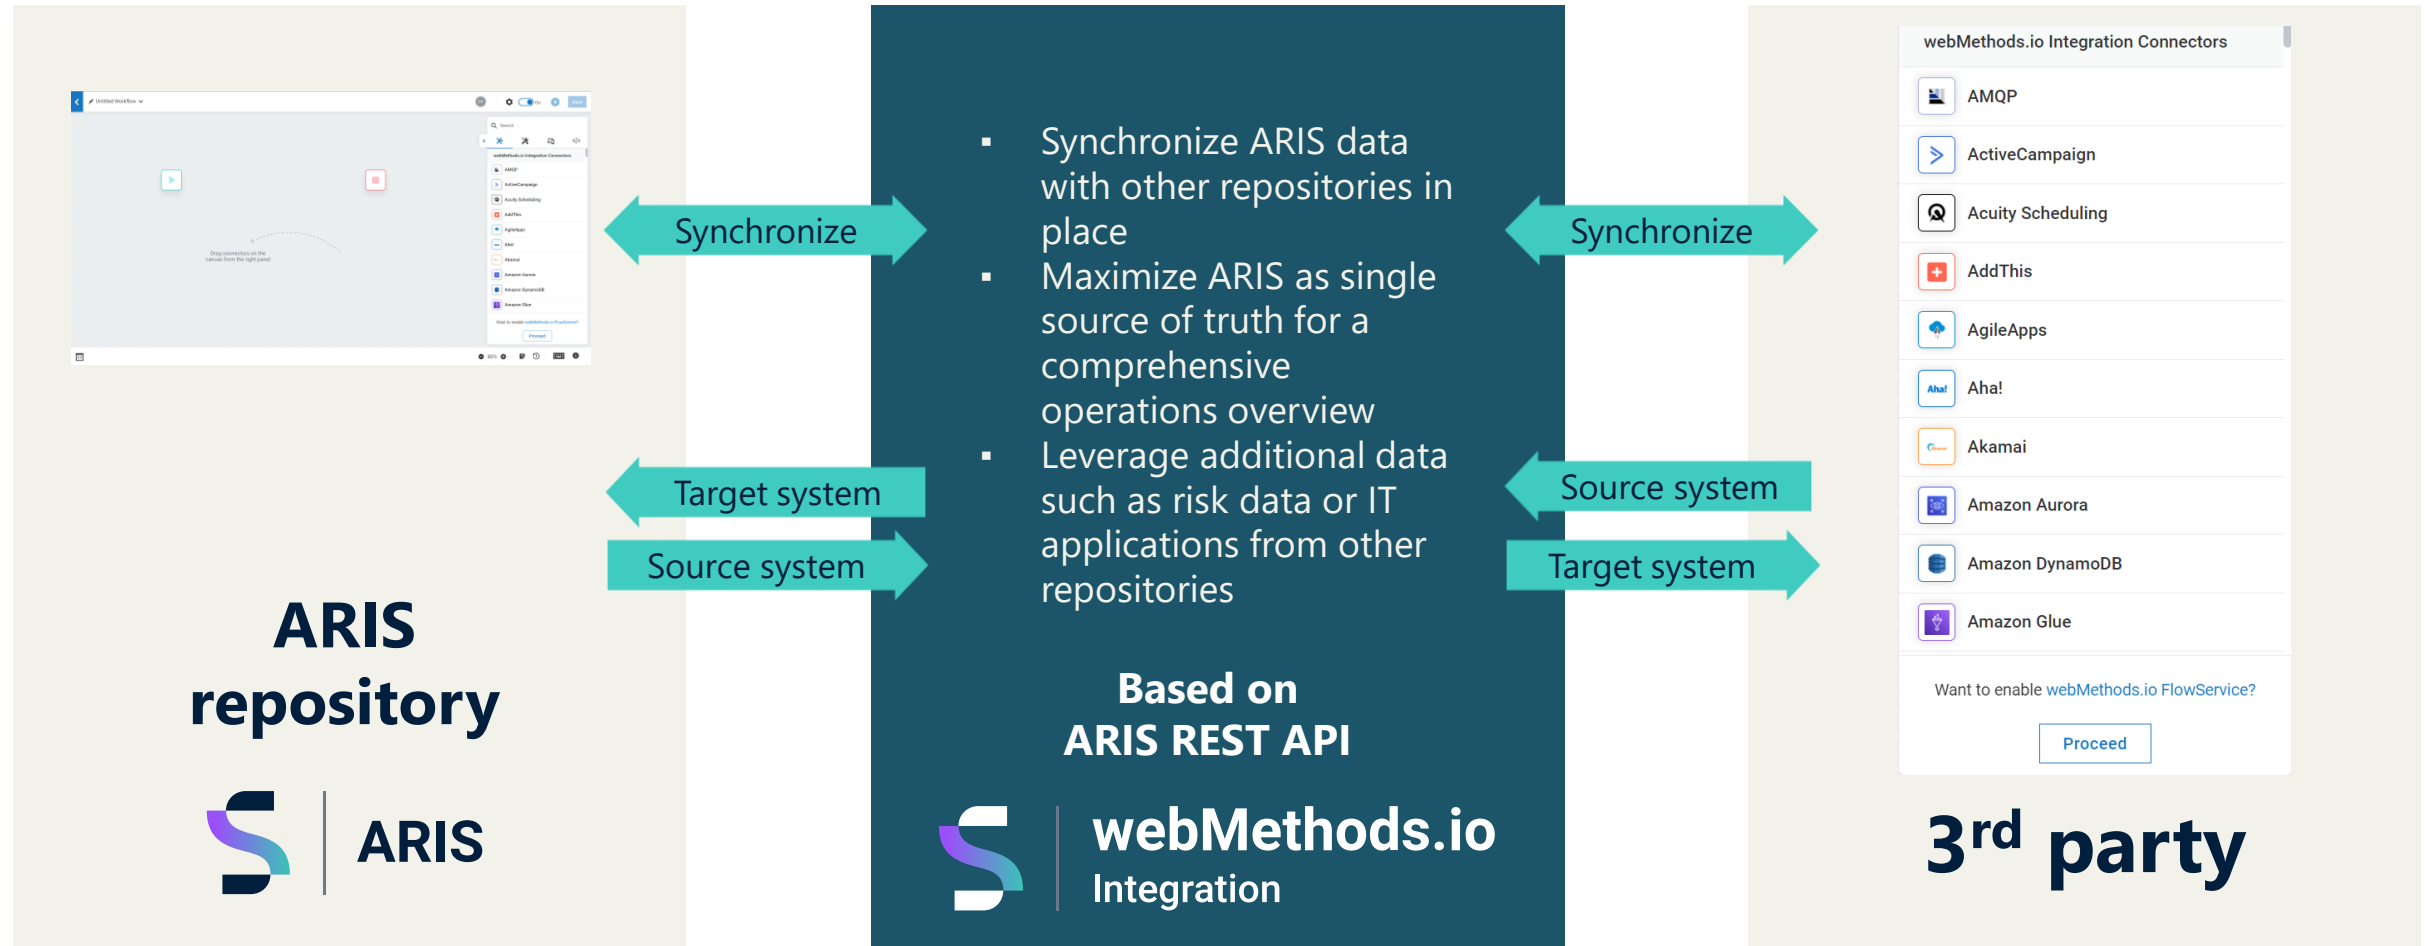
ARIS repository

ARIS

Synchronize

Target system

Source system

- Synchronize ARIS data with other repositories in place
- Maximize ARIS as single source of truth for a comprehensive operations overview
- Leverage additional data such as risk data or IT applications from other repositories

Based on
ARIS REST API

webMethods.io
Integration

Synchronize

Source system

Target system

webMethods.io Integration Connectors

AMQP

ActiveCampaign

Acuity Scheduling

AddThis

AgileApps

Aha!

Akamai

Amazon Aurora

Amazon DynamoDB

Amazon Glue

Want to enable webMethods.io FlowService?

Proceed

3$^{rd}$ party